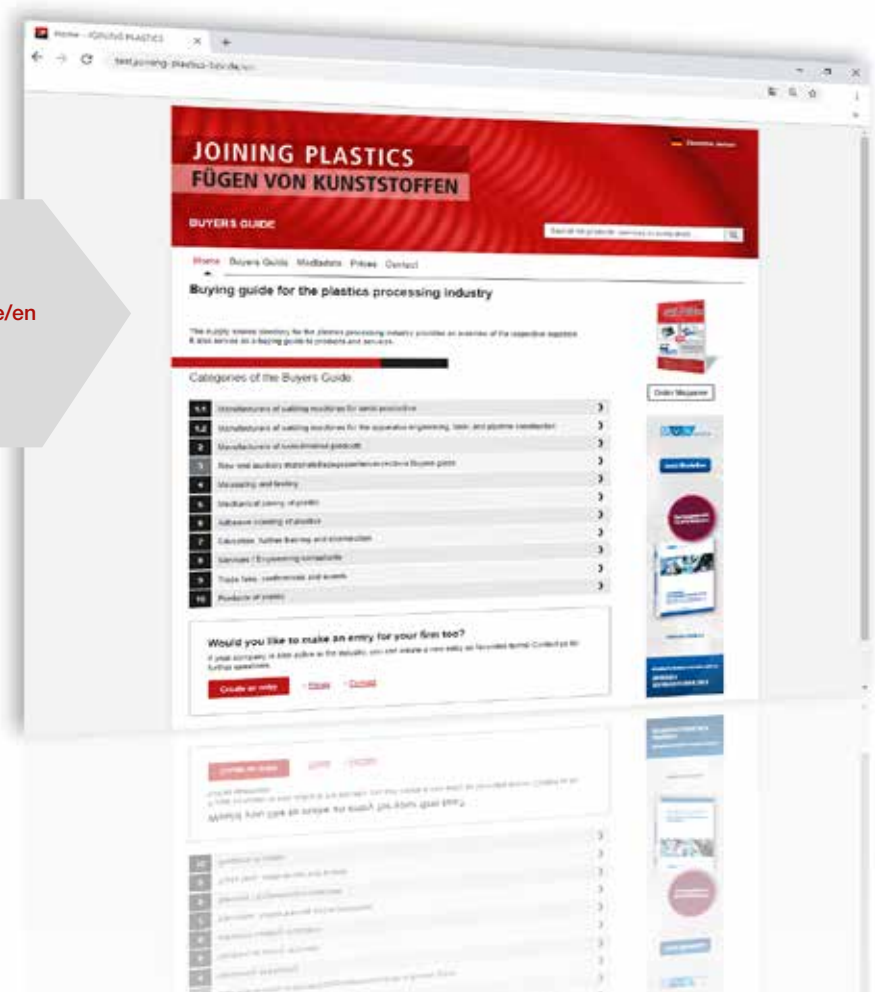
e/en

Home – JOINING PLASTICS

JOINING PLASTICS
FÜGEN VON KUNSTSTOFFEN

BUYERS GUIDE

Home Buyers Guide Mediadata Prices Contact

Buying guide for the plastics processing industry

Categories of the Buyers Guide

| | |
|---|---|
| 1.1 | Manufacturers of welding machines for serial production |
| 1.2 | Manufacturers of welding machines for the apparatus engineering, tank, and pipeline construction |
| 2 | Manufacturers of semi-finished products |
| 3 | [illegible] |
| 4 | Measuring and testing |
| 5 | Mechanical joining of plastics |
| 6 | Adhesive bonding of plastics |
| 7 | Education, further training and examination |
| 8 | Services / Engineering companies |
| 9 | Trade fairs, conferences and events |
| 10 | Products of plastic |

Would you like to make an entry for your firm too?

Create an entry

Prices

Contact

Order Magazine